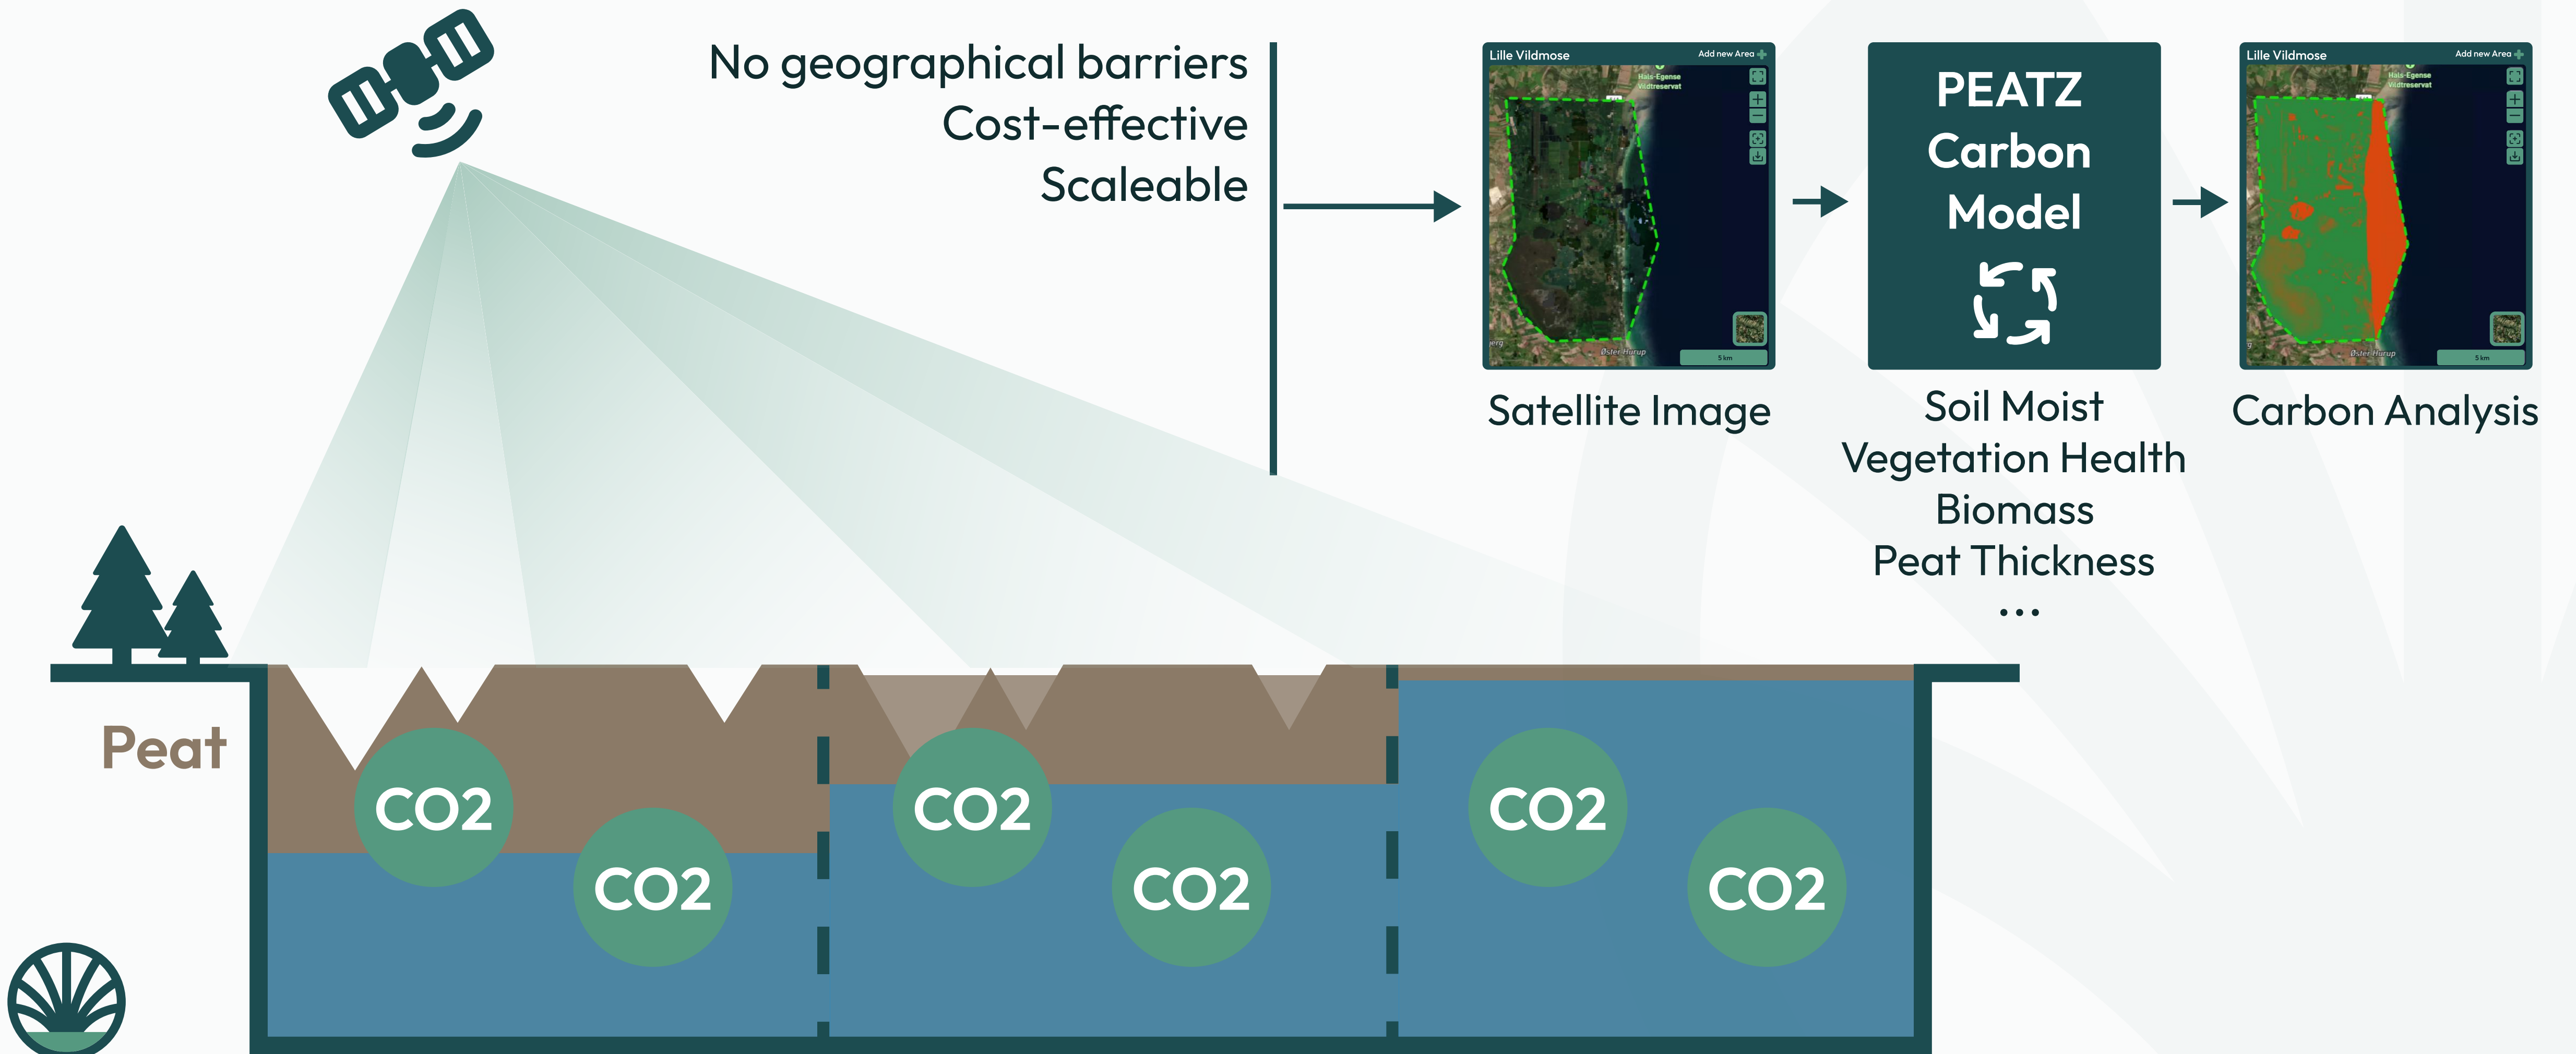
No geographical barriers
Cost-effective
Scaleable

Lille Vildmose
Add new Area
Hals-Egense Vildtreservat
Øster Hurup
5 km

Satellite Image

PEATZ
Carbon
Model

Soil Moist
Vegetation Health
Biomass
Peat Thickness
...

Lille Vildmose
Add new Area
Hals-Egense Vildtreservat
Øster Hurup
5 km

Carbon Analysis

Peat

CO2
CO2
CO2
CO2
CO2
CO2